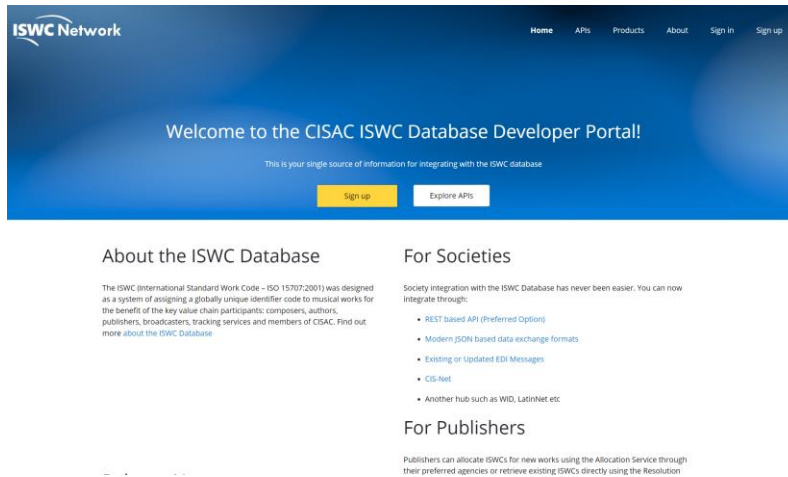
ISWC Network

Home APIs Products About Sign in Sign up

Welcome to the CISAC ISWC Database Developer Portal!

This is your single source of information for integrating with the ISWC database

Sign up Explore APIs

About the ISWC Database

The ISWC (International Standard Work Code – ISO 15707:2001) was designed as a system of assigning a globally unique identifier code to musical works for the benefit of the key value chain participants: composers, authors, publishers, broadcasters, tracking services and members of CISAC. Find out more about the ISWC Database

For Societies

Society integration with the ISWC Database has never been easier. You can now integrate through:

- REST based API (Preferred Option)
- Modern JSON based data exchange formats
- Existing or Updated EDI Messages
- CIS-Net
- Another hub such as WID, LatinNet etc

For Publishers

Publishers can allocate ISWCs for new works using the Allocation Service through their preferred agencies or retrieve existing ISWCs directly using the Resolution

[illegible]